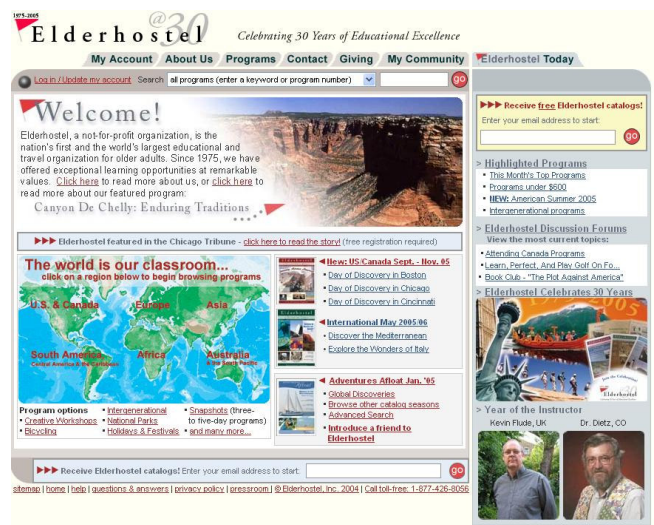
1975-2005
Elderhostel @30
Celebrating 30 Years of Educational Excellence

My Account | About Us | Programs | Contact | Giving | My Community | Elderhostel Today

Log in / Update my account Search all programs (enter a keyword or program number) go

Welcome!
Elderhostel, a not-for-profit organization, is the nation's first and the world's largest educational and travel organization for older adults. Since 1975, we have offered exceptional learning opportunities at remarkable values. Click here to read more about us, or click here to read more about our featured program:
Canyon De Chelly: Enduring Traditions

Elderhostel featured in the Chicago Tribune - click here to read the story! (free registration required)

The world is our classroom...
click on a region below to begin browsing programs
U.S. & Canada
Europe
Asia
South America
Central America & the Caribbean
Africa
Australia
& the South Pacific

Program options
• Creative Workshops
• Bicycling
• Intergenerational
• National Parks
• Holidays & Festivals
• Snapshots (three- to five-day programs)
• and many more...

New: US/Canada Sept. - Nov. 05
• Day of Discovery in Boston
• Day of Discovery in Chicago
• Day of Discovery in Cincinnati

International May 2005/06
• Discover the Mediterranean
• Explore the Wonders of Italy

Adventures Afloat Jan. '05
• Global Discoveries
• Browse other catalog seasons
• Advanced Search
• Introduce a friend to Elderhostel

Receive Elderhostel catalogs! Enter your email address to start: go

sitemap | home | help | questions & answers | privacy policy | pressroom | © Elderhostel, Inc. 2004 | Call toll-free: 1-877-426-8056

Receive free Elderhostel catalogs!
Enter your email address to start:
go

> Highlighted Programs
• This Month's Top Programs
• Programs under $600
• NEW: American Summer 2005
• Intergenerational programs

> Elderhostel Discussion Forums
View the most current topics:
• Attending Canada Programs
• Learn, Perfect, And Play Golf On Fo...
• Book Club - "The Plot Against America"

> Elderhostel Celebrates 30 Years

> Year of the Instructor
Kevin Flude, UK
Dr. Dietz, CO